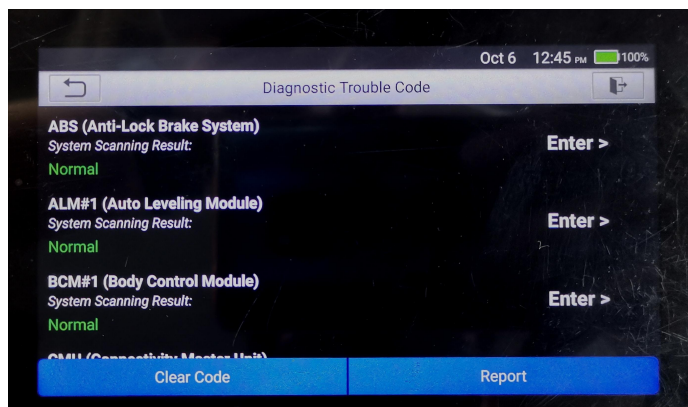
Oct 6 12:45 PM 100%

Diagnostic Trouble Code

ABS (Anti-Lock Brake System)
System Scanning Result:
Normal
Enter >

ALM#1 (Auto Leveling Module)
System Scanning Result:
Normal
Enter >

BCM#1 (Body Control Module)
System Scanning Result:
Normal
Enter >

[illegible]

Clear Code
Report